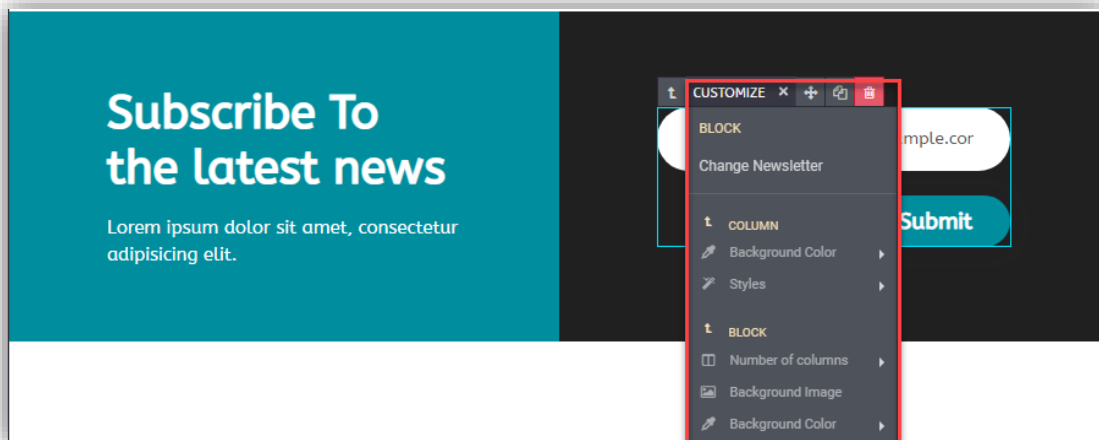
Subscribe To the latest news

Lorem ipsum dolor sit amet, consectetur adipisicing elit.

t CUSTOMIZE ×

BLOCK

Change Newsletter

mple.cor

Submit

t COLUMN

Background Color

Styles

t BLOCK

Number of columns

Background Image

Background Color